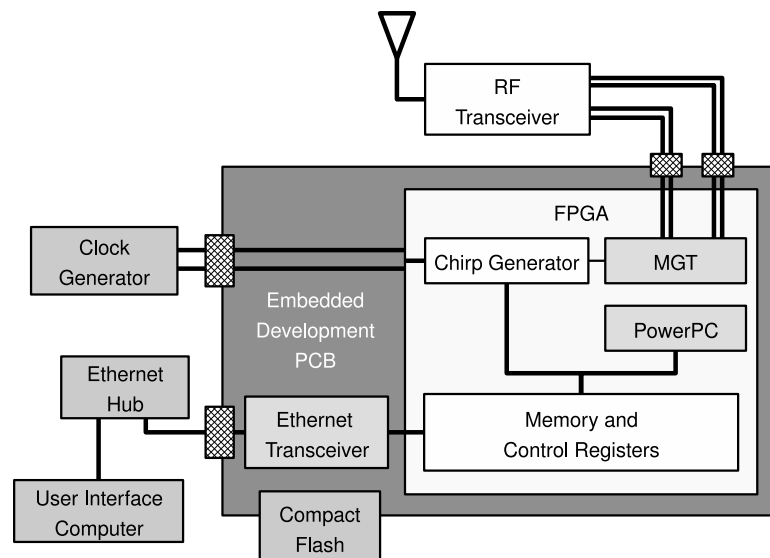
RF
Transceiver

FPGA

Clock
Generator

Chirp Generator

MGT

Embedded
Development
PCB

PowerPC

Ethernet
Hub

Ethernet
Transceiver

Memory and
Control Registers

User Interface
Computer

Compact
Flash